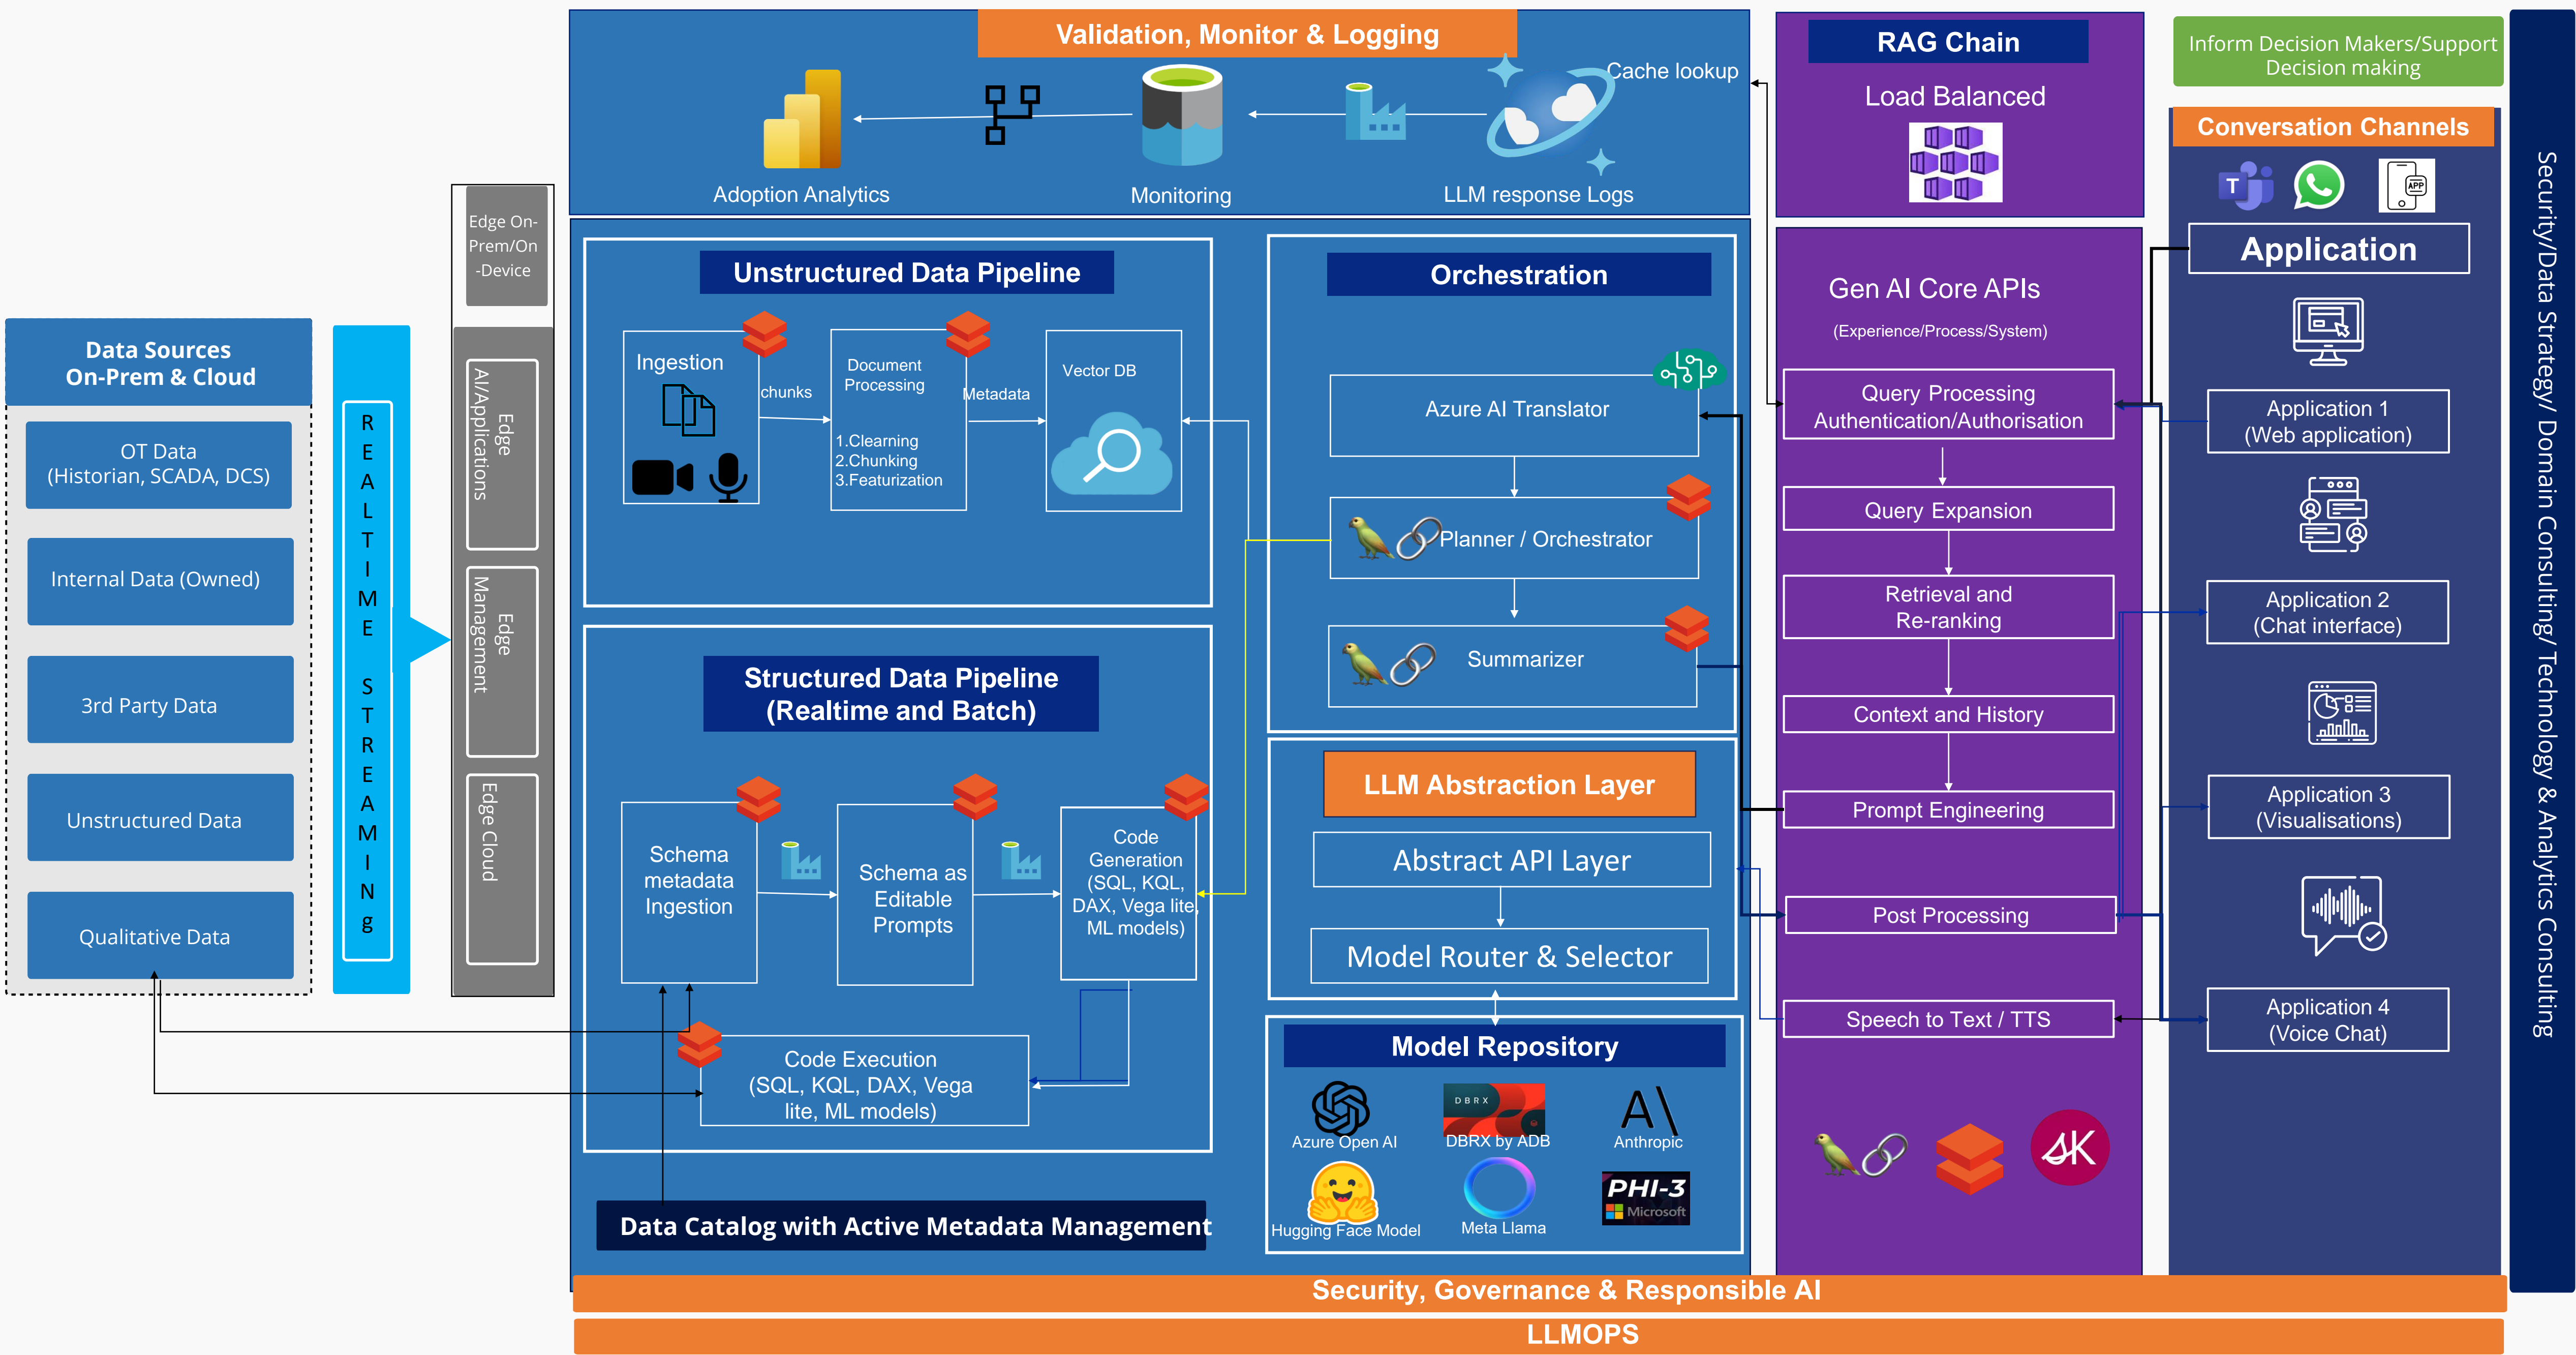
Validation, Monitor & Logging

Cache lookup

Adoption Analytics

Monitoring

LLM response Logs

RAG Chain

Load Balanced

Inform Decision Makers/Support Decision making

Conversation Channels

Application

Security/Data Strategy/ Domain Consulting/ Technology & Analytics Consulting

Edge On-Prem/On-Device

Edge AI/Applications

Edge Management

Edge Cloud

Data Sources On-Prem & Cloud

OT Data (Historian, SCADA, DCS)

Internal Data (Owned)

3rd Party Data

Unstructured Data

Qualitative Data

REALTIME STREAMINg

Unstructured Data Pipeline

Ingestion

chunks

Document Processing

1.Clearning
2.Chunking
3.Featurization

Metadata

Vector DB

Structured Data Pipeline (Realtime and Batch)

Schema metadata Ingestion

Schema as Editable Prompts

Code Generation (SQL, KQL, DAX, Vega lite, ML models)

Code Execution (SQL, KQL, DAX, Vega lite, ML models)

Data Catalog with Active Metadata Management

Orchestration

Azure AI Translator

Planner / Orchestrator

Summarizer

LLM Abstraction Layer

Abstract API Layer

Model Router & Selector

Model Repository

Azure Open AI

DBRX

DBRX by ADB

Anthropic

Hugging Face Model

Meta Llama

PHI-3 Microsoft

Gen AI Core APIs

(Experience/Process/System)

Query Processing Authentication/Authorisation

Query Expansion

Retrieval and Re-ranking

Context and History

Prompt Engineering

Post Processing

Speech to Text / TTS

Application 1 (Web application)

Application 2 (Chat interface)

Application 3 (Visualisations)

Application 4 (Voice Chat)

Security, Governance & Responsible AI

LLMOPS